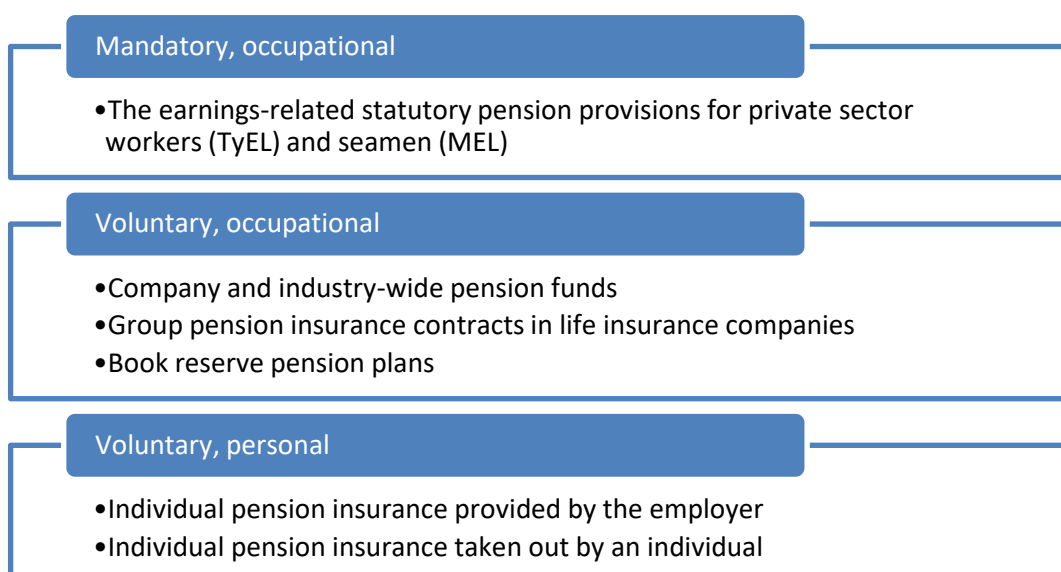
Mandatory, occupational

•The earnings-related statutory pension provisions for private sector workers (TyEL) and seamen (MEL)

Voluntary, occupational

•Company and industry-wide pension funds
•Group pension insurance contracts in life insurance companies
•Book reserve pension plans

Voluntary, personal

•Individual pension insurance provided by the employer
•Individual pension insurance taken out by an individual